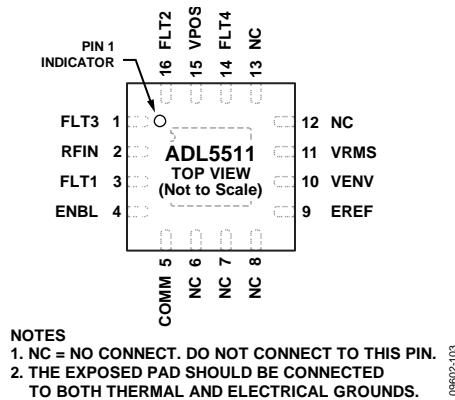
FLT2
VPOS
FLT4
NC
16
15
14
13

PIN 1 INDICATOR

FLT3 1
RFIN 2
FLT1 3
ENBL 4

ADL5511
TOP VIEW
(Not to Scale)

12 NC
11 VRMS
10 VENV
9 EREF

5
6
7
8
COMM
NC
NC
NC

NOTES
1. NC = NO CONNECT. DO NOT CONNECT TO THIS PIN.
2. THE EXPOSED PAD SHOULD BE CONNECTED TO BOTH THERMAL AND ELECTRICAL GROUNDS.

09602-103